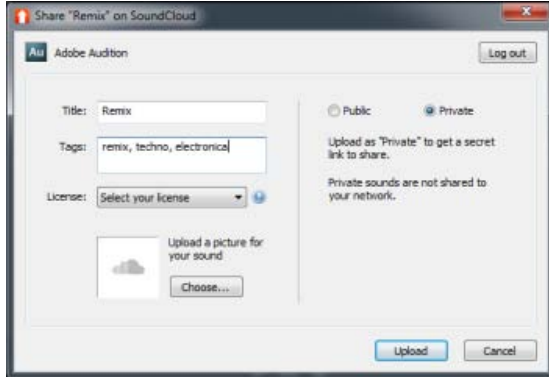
Share "Remix" on SoundCloud

Au Adobe Audition

Log out

Title: Remix

Tags: remix, techno, electronica

License: Select your license

Upload a picture for your sound

Choose...

Public Private

Upload as "Private" to get a secret link to share.

Private sounds are not shared to your network.

Upload Cancel